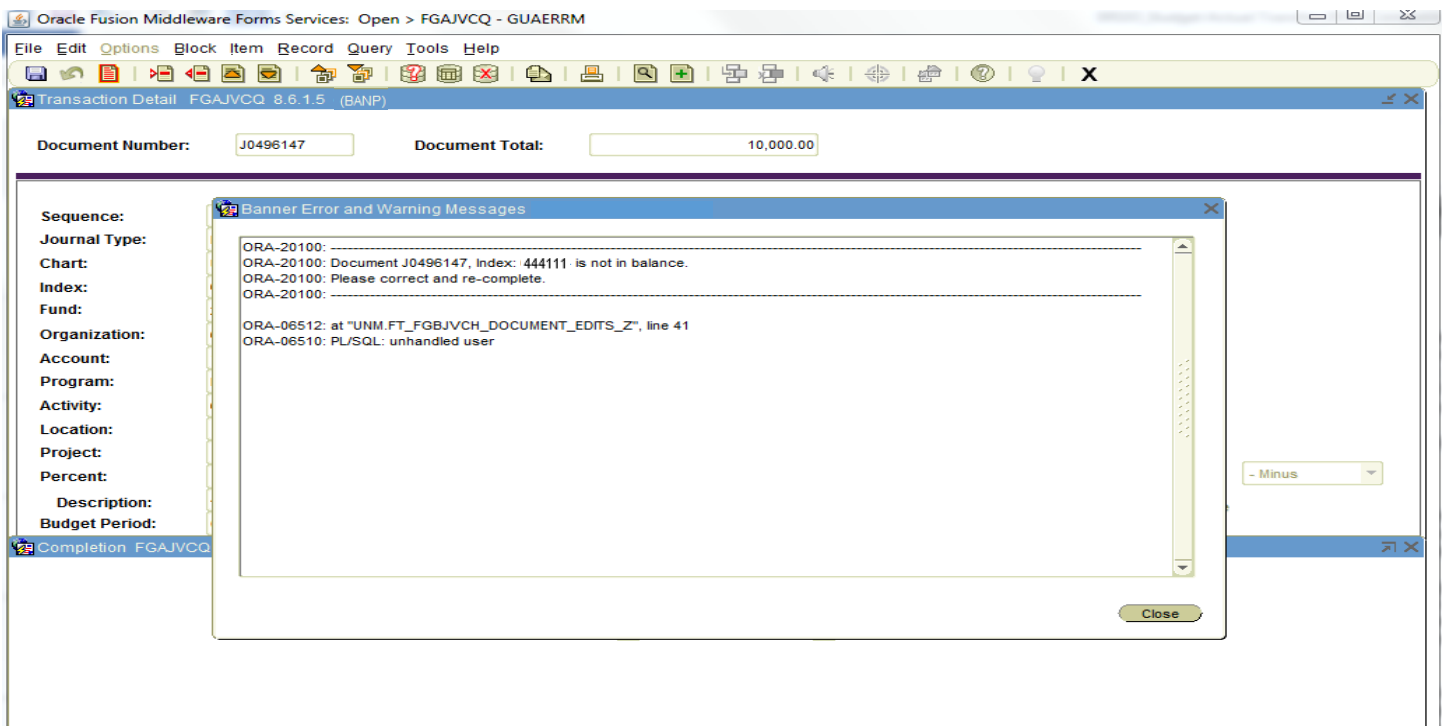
Oracle Fusion Middleware Forms Services: Open > FGAJVCQ - GUAERRM

File Edit Options Block Item Record Query Tools Help

X

Transaction Detail FGAJVCQ 8.6.1.5 (BANP)

Document Number: J0496147

Document Total: 10,000.00

Sequence:
Journal Type:
Chart:
Index:
Fund:
Organization:
Account:
Program:
Activity:
Location:
Project:
Percent:
Description:
Budget Period:

- Minus

Completion FGAJVCQ

Banner Error and Warning Messages

ORA-20100: ----------------------------------------------------------------------------------------------------
ORA-20100: Document J0496147, Index: 444111 is not in balance.
ORA-20100: Please correct and re-complete.
ORA-20100: ----------------------------------------------------------------------------------------------------

ORA-06512: at "UNM.FT_FGBJVCH_DOCUMENT_EDITS_Z", line 41
ORA-06510: PL/SQL: unhandled user

Close